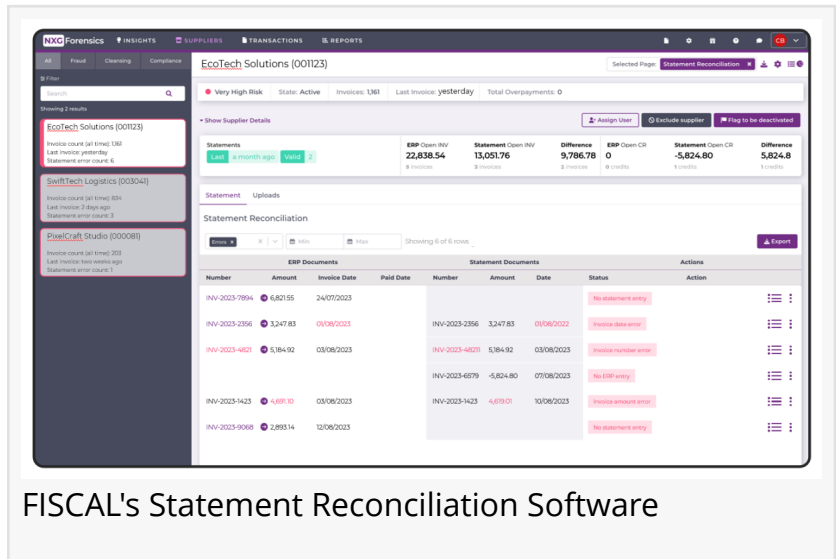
NXG Forensics INSIGHTS SUPPLIERS TRANSACTIONS REPORTS CB

All Fraud Cleansing Compliance

Filter

Search

Showing 3 results

EcoTech Solutions (001123)
Invoice count (all time): 1,161
Last invoice: yesterday
Statement error count: 6

SwiftTech Logistics (003041)
Invoice count (all time): 834
Last invoice: 3 days ago
Statement error count: 3

PixelCraft Studio (000081)
Invoice count (all time): 203
Last invoice: two weeks ago
Statement error count: 1

EcoTech Solutions (001123)

Selected Page: Statement Reconciliation ×

Very High Risk State: Active Invoices: 1,161 Last Invoice: yesterday Total Overpayments: 0

Show Supplier Details

Assign User Exclude supplier Flag to be deactivated

Statements
Last a month ago Valid 2

ERP Open INV 22,838.54 5 invoices
Statement Open INV 13,051.76 3 invoices
Difference 9,786.78 2 invoices
ERP Open CR 0 0 credits
Statement Open CR -5,824.80 1 credits
Difference 5,824.8 1 credits

Statement Uploads

Statement Reconciliation

Errors × Min Max Showing 6 of 6 rows Export

| ERP Documents | | | | Statement Documents | | | Actions | |
|---|---|---|---|---|---|---|---|---|
| Number | Amount | Invoice Date | Paid Date | Number | Amount | Date | Status | Action |
| INV-2023-7894 | 6,821.55 | 24/07/2023 | | | | | No statement entry | |
| INV-2023-2356 | 3,247.83 | 01/08/2023 | | INV-2023-2356 | 3,247.83 | 01/08/2022 | Invoice date error | |
| INV-2023-4821 | 5,184.92 | 03/08/2023 | | INV-2023-48211 | 5,184.92 | 03/08/2023 | Invoice number error | |
| | | | | INV-2023-6579 | -5,824.80 | 07/08/2023 | No ERP entry | |
| INV-2023-1423 | 4,691.10 | 03/08/2023 | | INV-2023-1423 | 4,619.01 | 10/08/2023 | Invoice amount error | |
| INV-2023-9068 | 2,893.14 | 12/08/2023 | | | | | No statement entry | |

FISCAL's Statement Reconciliation Software